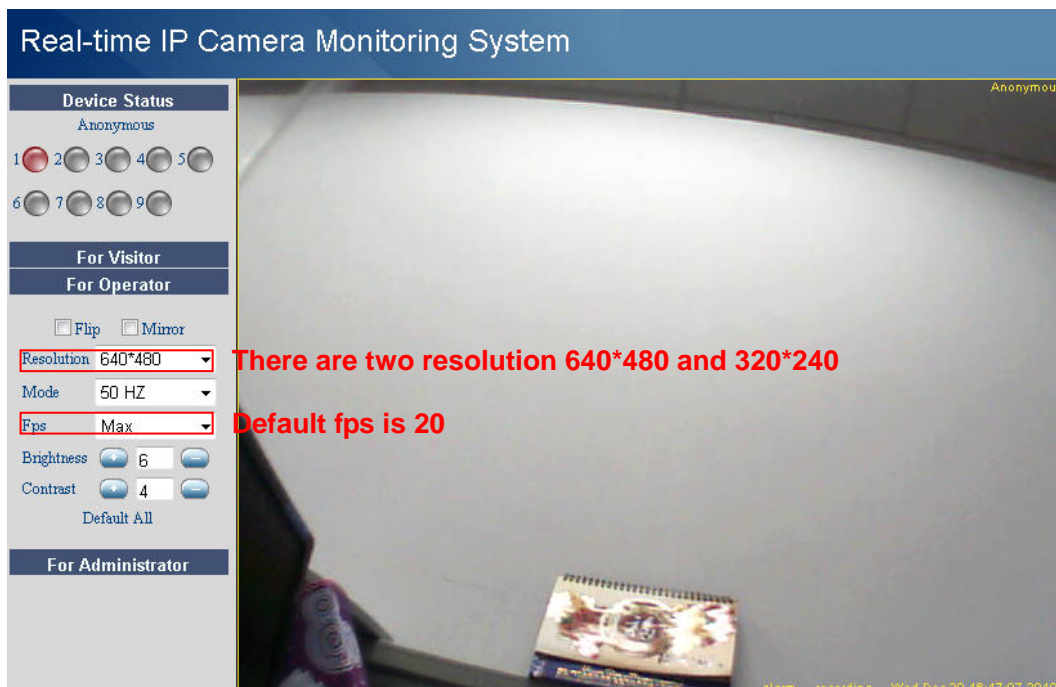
Real-time IP Camera Monitoring System

Device Status
Anonymous
1 2 3 4 5
6 7 8 9

For Visitor
For Operator

Flip Mirror
Resolution 640*480
Mode 50 HZ
Fps Max
Brightness 6
Contrast 4
Default All

For Administrator

Anonymou

There are two resolution 640*480 and 320*240

Default fps is 20

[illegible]